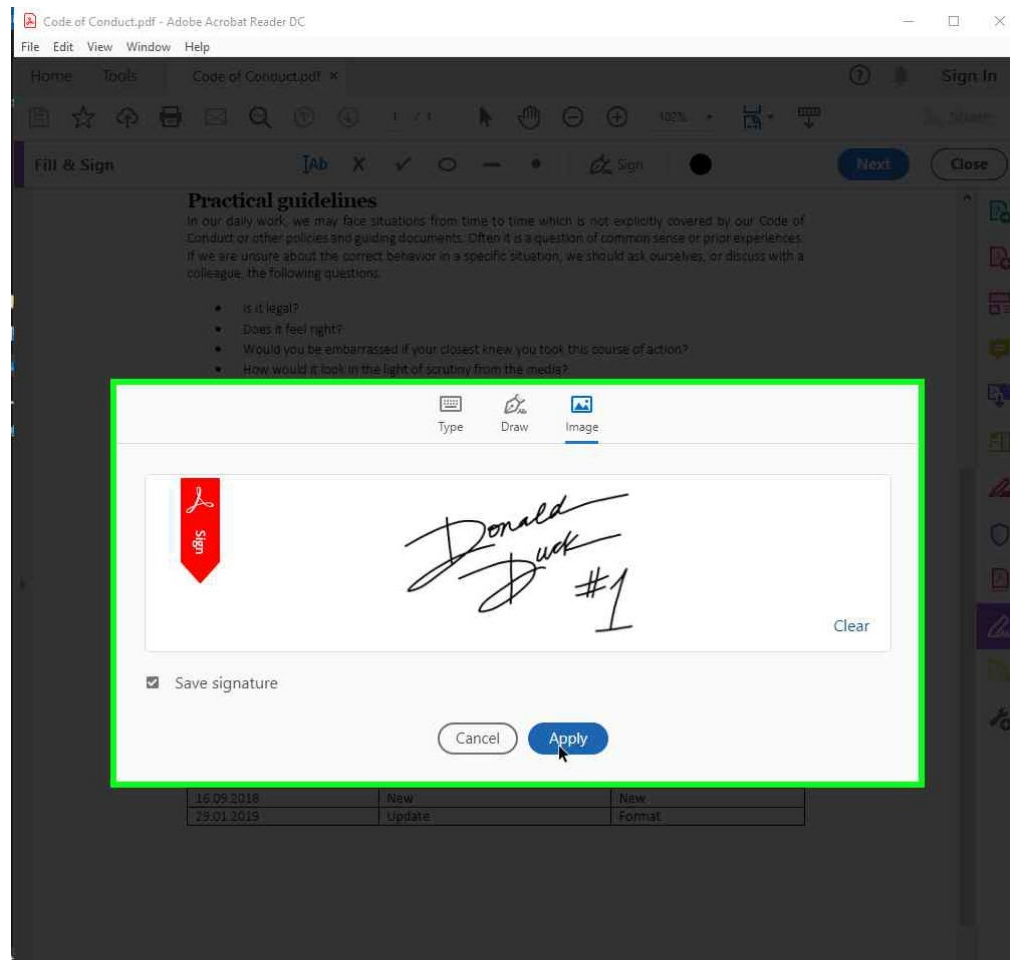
Code of Conduct.pdf - Adobe Acrobat Reader DC

File Edit View Window Help

Home Tools Code of Conduct.pdf ×

Sign In

1 / 1 100%

Share

Fill & Sign

Ab X ✓

Sign

Next Close

Practical guidelines

In our daily work, we may face situations from time to time which is not explicitly covered by our Code of Conduct or other policies and guiding documents. Often it is a question of common sense or prior experiences. If we are unsure about the correct behavior in a specific situation, we should ask ourselves, or discuss with a colleague, the following questions.

- Is it legal?
- Does it feel right?
- Would you be embarrassed if your closest knew you took this course of action?
- How would it look in the light of scrutiny from the media?

Type Draw Image

Sign

Donald Duck #1

Clear

Save signature

Cancel Apply

| 16.09.2018 | New | New |
|---|---|---|
| 29.01.2019 | Update | Format |